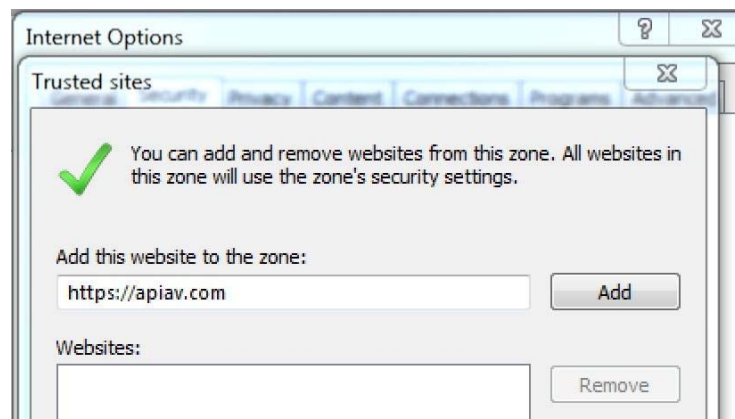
Internet Options

?

Trusted sites

General Security Privacy Content Connections Programs Advanced

You can add and remove websites from this zone. All websites in this zone will use the zone's security settings.

Add this website to the zone:

https://apiav.com

Add

Websites:

Remove